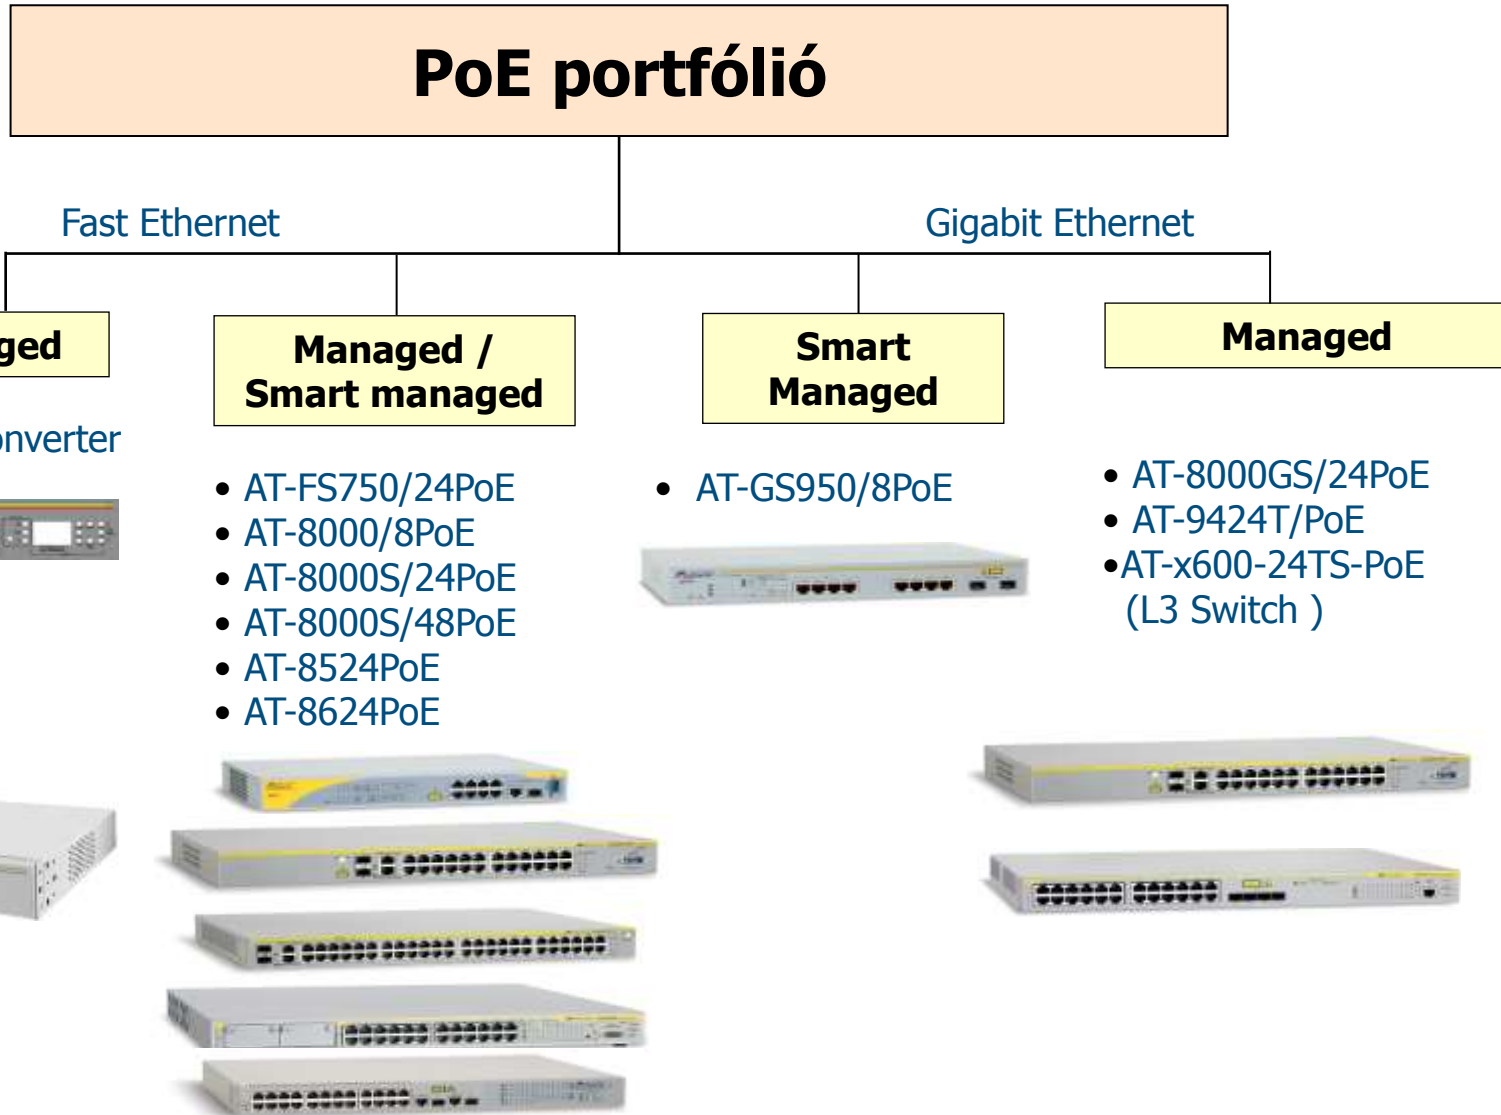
PoE portfólió

Fast Ethernet

Gigabit Ethernet

ged

nverter

Managed / Smart managed

- AT-FS750/24PoE
- AT-8000/8PoE
- AT-8000S/24PoE
- AT-8000S/48PoE
- AT-8524PoE
- AT-8624PoE

Smart Managed

- AT-GS950/8PoE

Managed

- AT-8000GS/24PoE
- AT-9424T/PoE
- AT-x600-24TS-PoE (L3 Switch )